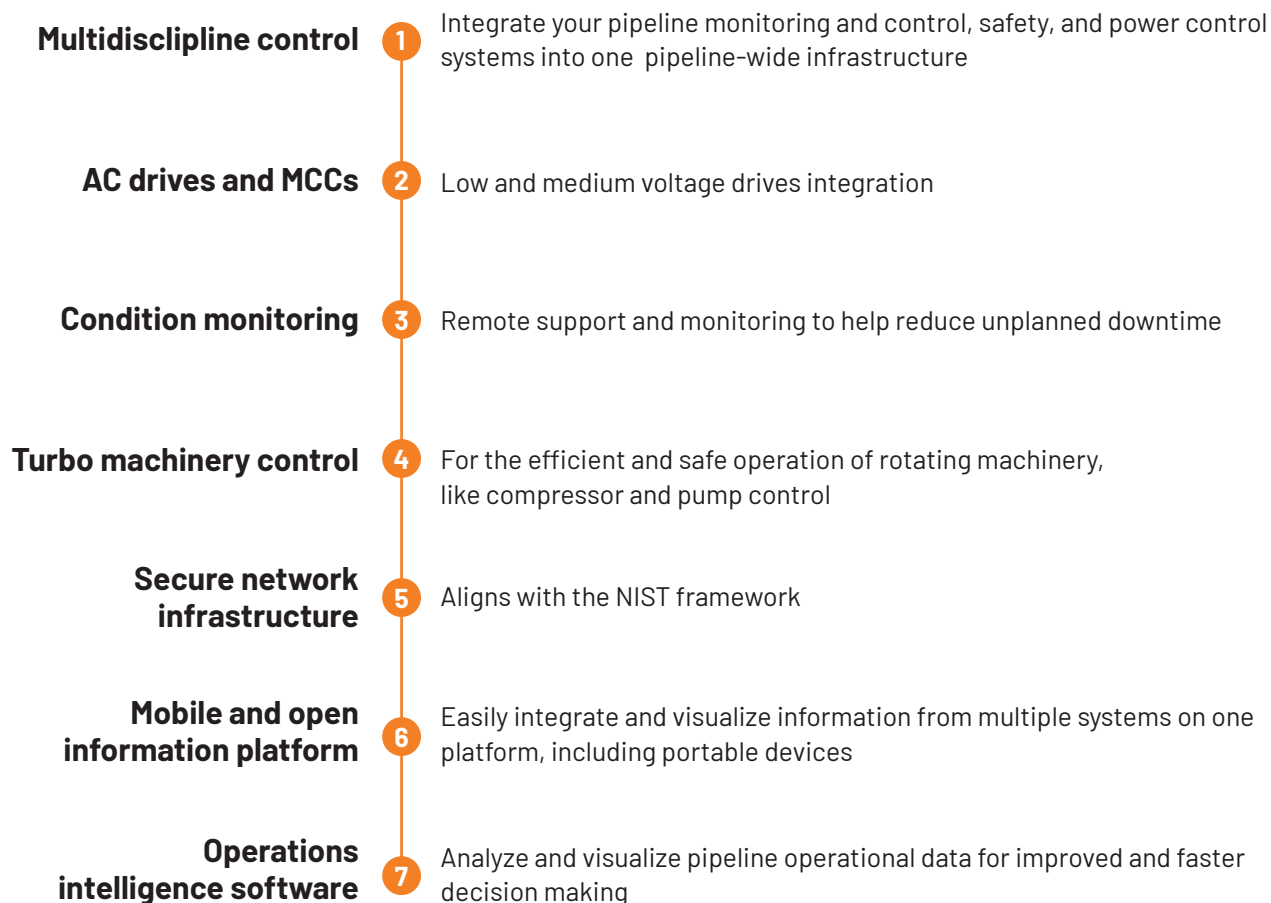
Multidisclipline control
1
Integrate your pipeline monitoring and control, safety, and power control systems into one pipeline-wide infrastructure

AC drives and MCCs
2
Low and medium voltage drives integration

Condition monitoring
3
Remote support and monitoring to help reduce unplanned downtime

Turbo machinery control
4
For the efficient and safe operation of rotating machinery, like compressor and pump control

Secure network infrastructure
5
Aligns with the NIST framework

Mobile and open information platform
6
Easily integrate and visualize information from multiple systems on one platform, including portable devices

Operations intelligence software
7
Analyze and visualize pipeline operational data for improved and faster decision making